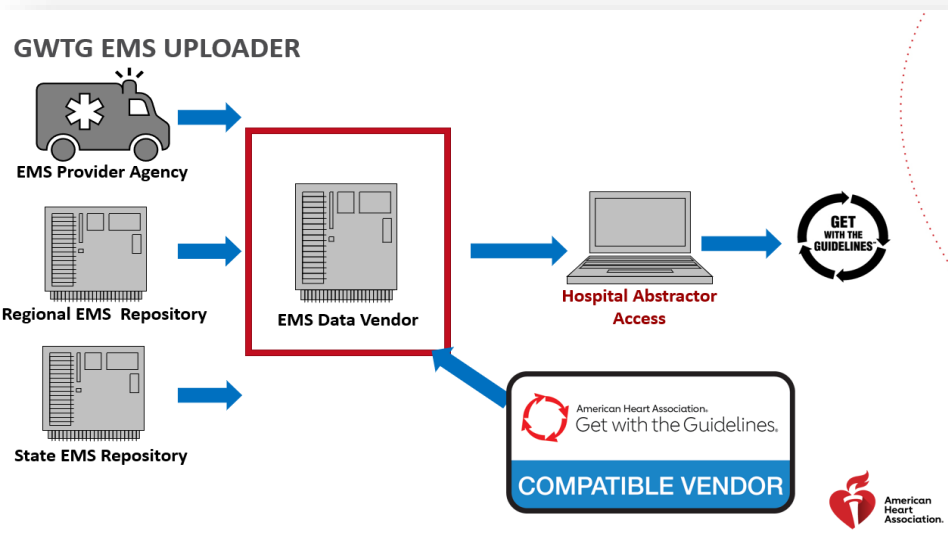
GWTG EMS UPLOADER

EMS Provider Agency

Regional EMS Repository

State EMS Repository

EMS Data Vendor

Hospital Abstractor Access

GET WITH THE GUIDELINES™

American Heart Association. Get with the Guidelines.

COMPATIBLE VENDOR

American Heart Association.